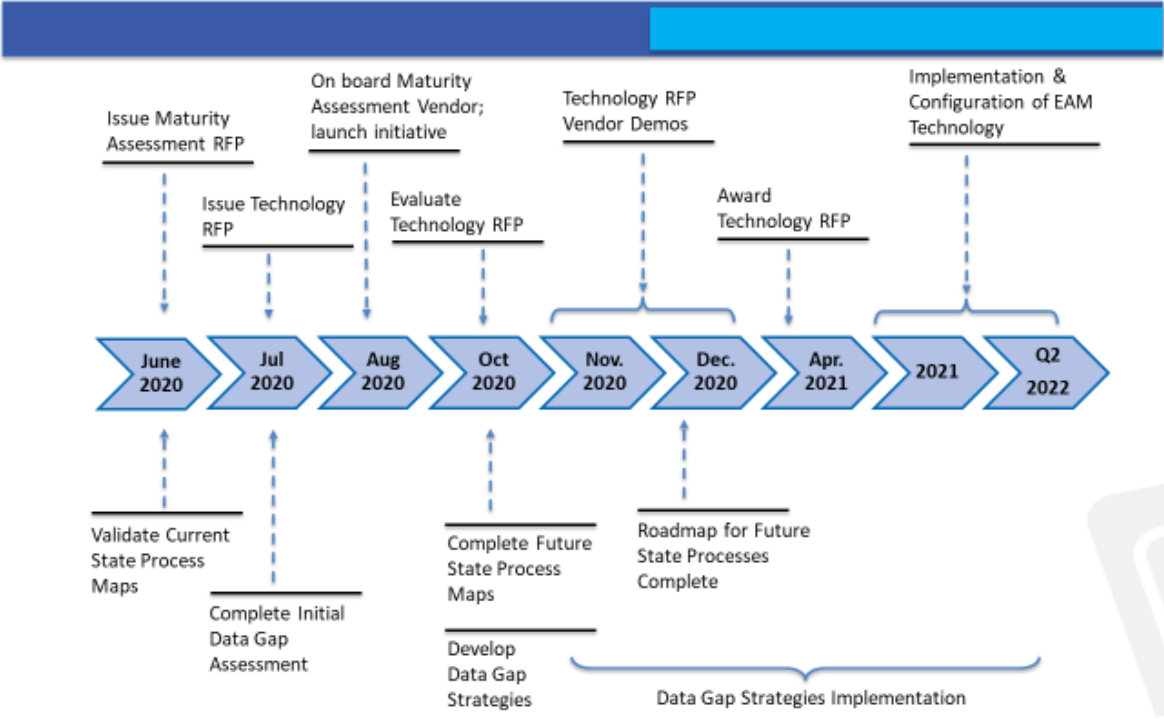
Issue Maturity Assessment RFP

Issue Technology RFP

On board Maturity Assessment Vendor; launch initiative

Evaluate Technology RFP

Technology RFP Vendor Demos

Award Technology RFP

Implementation & Configuration of EAM Technology

June 2020

Jul 2020

Aug 2020

Oct 2020

Nov. 2020

Dec. 2020

Apr. 2021

2021

Q2 2022

Validate Current State Process Maps

Complete Initial Data Gap Assessment

Complete Future State Process Maps

Develop Data Gap Strategies

Roadmap for Future State Processes Complete

Data Gap Strategies Implementation